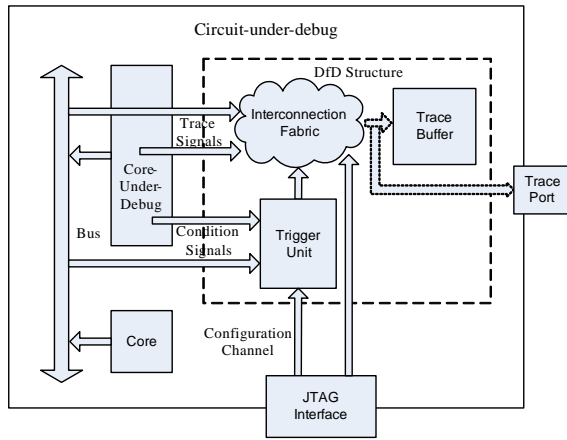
Circuit-under-debug

DfD Structure

Interconnection Fabric

Trace Buffer

Trace Signals

Core-Under-Debug

Trace Port

Bus

Condition Signals

Trigger Unit

Configuration Channel

Core

JTAG Interface